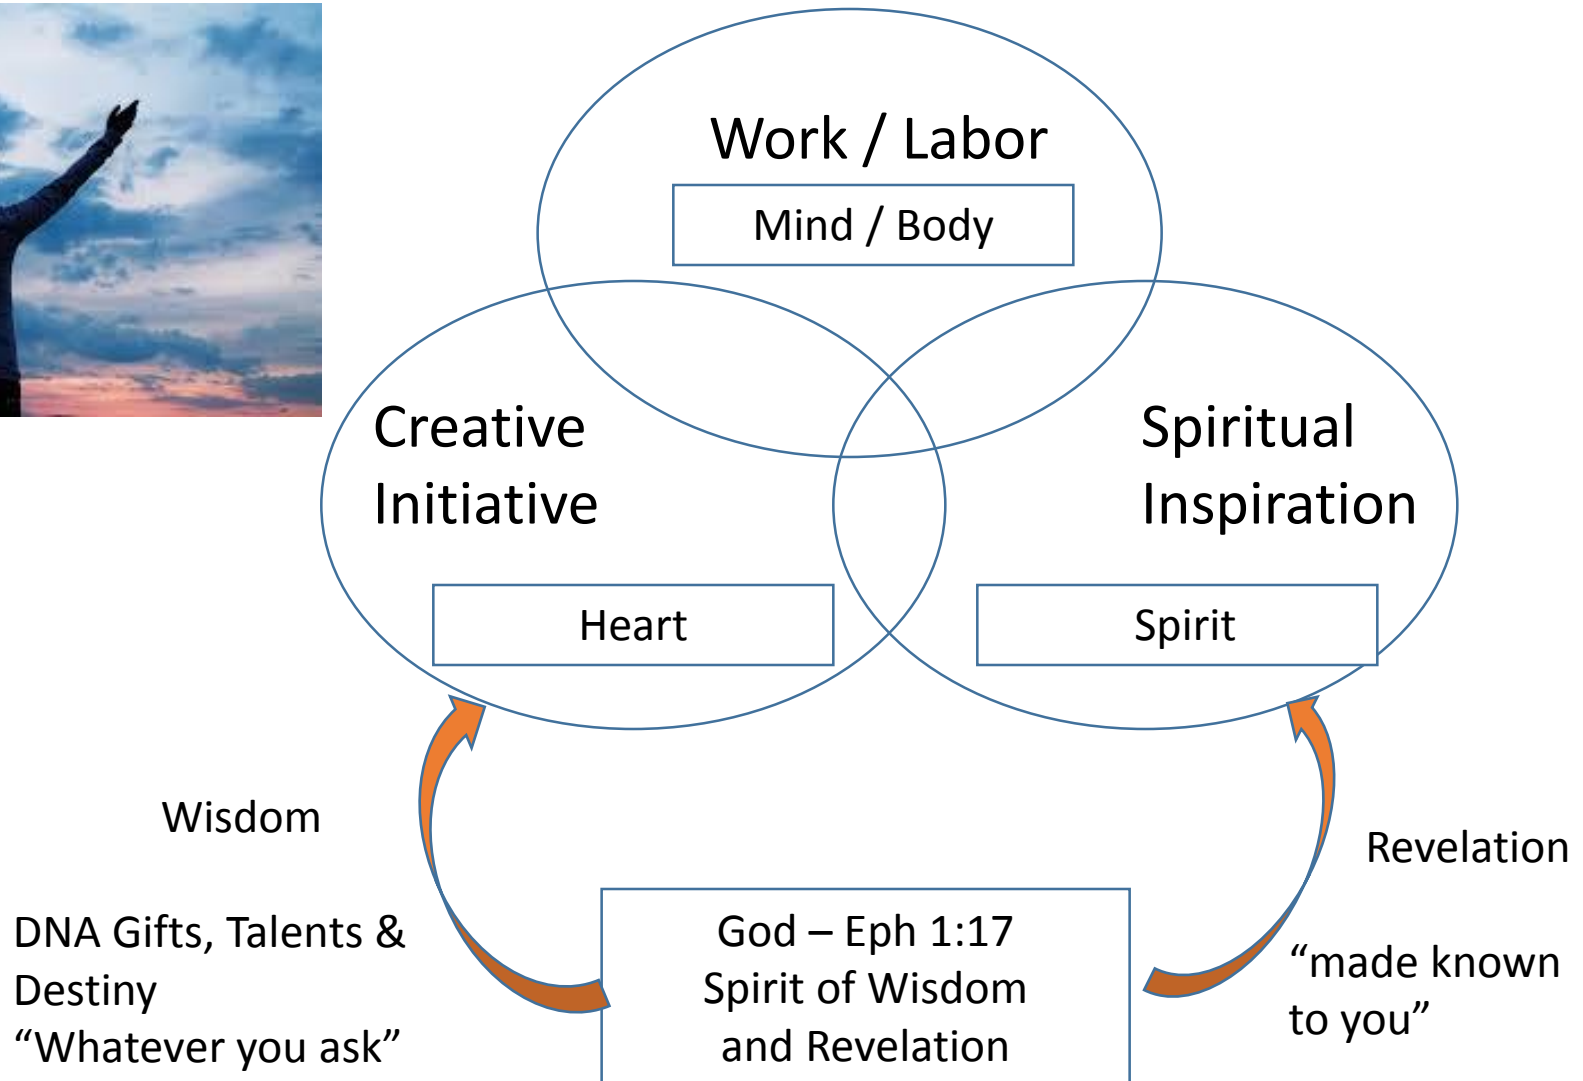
Work / Labor

Mind / Body

Creative Initiative

Spiritual Inspiration

Heart

Spirit

Wisdom

DNA Gifts, Talents & Destiny
“Whatever you ask”

God – Eph 1:17
Spirit of Wisdom
and Revelation

Revelation

“made known to you”